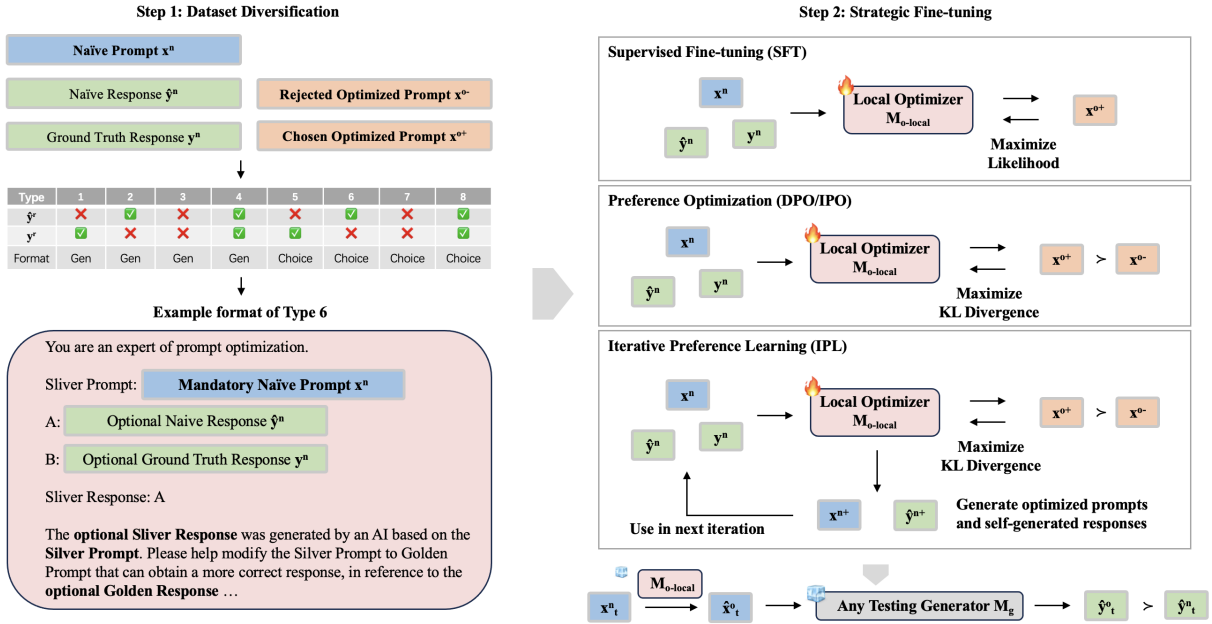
Step 1: Dataset Diversification

Naïve Prompt $x^n$

Naïve Response $\hat{y}^n$

Rejected Optimized Prompt $x^{o-}$

Ground Truth Response $y^n$

Chosen Optimized Prompt $x^{o+}$

| Type | 1 | 2 | 3 | 4 | 5 | 6 | 7 | 8 |
|---|---|---|---|---|---|---|---|---|
| $\hat{y}^r$ | ✗ | ✓ | ✗ | ✓ | ✗ | ✓ | ✗ | ✓ |
| $y^r$ | ✓ | ✗ | ✗ | ✓ | ✓ | ✗ | ✗ | ✓ |
| Format | Gen | Gen | Gen | Gen | Choice | Choice | Choice | Choice |

Example format of Type 6

You are an expert of prompt optimization.

Sliver Prompt: Mandatory Naïve Prompt $x^n$

A: Optional Naive Response $\hat{y}^n$

B: Optional Ground Truth Response $y^n$

Sliver Response: A

The optional Sliver Response was generated by an AI based on the Silver Prompt. Please help modify the Silver Prompt to Golden Prompt that can obtain a more correct response, in reference to the optional Golden Response …

Step 2: Strategic Fine-tuning

Supervised Fine-tuning (SFT)

$x^n$ $\hat{y}^n$ $y^n$

Local Optimizer $M_{o\text{-}local}$

$x^{o+}$

Maximize Likelihood

Preference Optimization (DPO/IPO)

$x^n$ $\hat{y}^n$ $y^n$

Local Optimizer $M_{o\text{-}local}$

$x^{o+}$ ≻ $x^{o-}$

Maximize KL Divergence

Iterative Preference Learning (IPL)

$x^n$ $\hat{y}^n$ $y^n$

Local Optimizer $M_{o\text{-}local}$

$x^{o+}$ ≻ $x^{o-}$

Maximize KL Divergence

$x^{n+}$ $\hat{y}^{n+}$

Generate optimized prompts and self-generated responses

Use in next iteration

$M_{o\text{-}local}$

$x^n_t$ $\hat{x}^o_t$ Any Testing Generator $M_g$ $\hat{y}^o_t$ ≻ $\hat{y}^n_t$